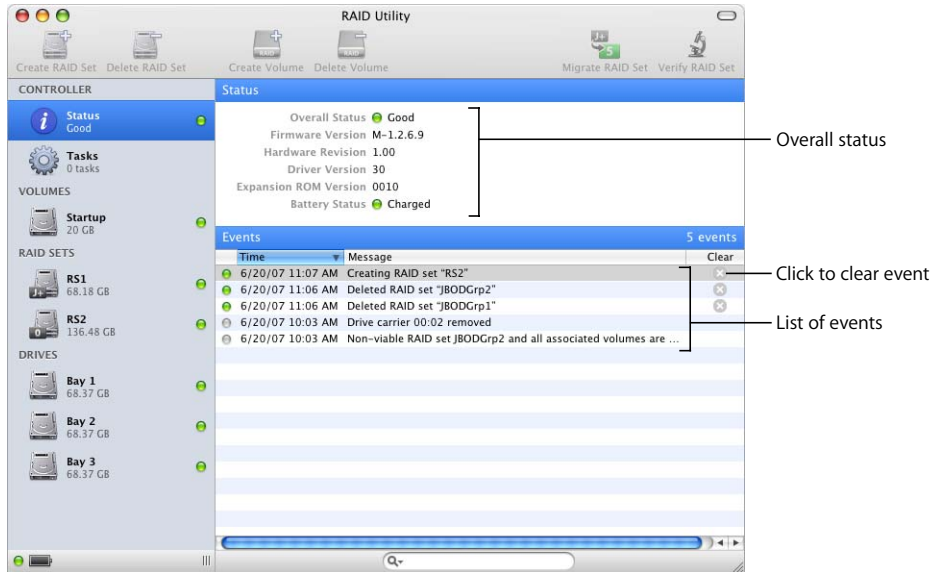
RAID Utility

Create RAID Set Delete RAID Set Create Volume Delete Volume Migrate RAID Set Verify RAID Set

CONTROLLER

Status
Good

Tasks
0 tasks

VOLUMES

Startup
20 GB

RAID SETS

RS1
68.18 GB

RS2
136.48 GB

DRIVES

Bay 1
68.37 GB

Bay 2
68.37 GB

Bay 3
68.37 GB

Status

Overall Status Good
Firmware Version M-1.2.6.9
Hardware Revision 1.00
Driver Version 30
Expansion ROM Version 0010
Battery Status Charged

Overall status

Events 5 events

| Time | Message | Clear |
|---|---|---|
| 6/20/07 11:07 AM | Creating RAID set "RS2" | |
| 6/20/07 11:06 AM | Deleted RAID set "JBODGrp2" | |
| 6/20/07 11:06 AM | Deleted RAID set "JBODGrp1" | |
| 6/20/07 10:03 AM | Drive carrier 00:02 removed | |
| 6/20/07 10:03 AM | Non-viable RAID set JBODGrp2 and all associated volumes are ... | |

Click to clear event

List of events